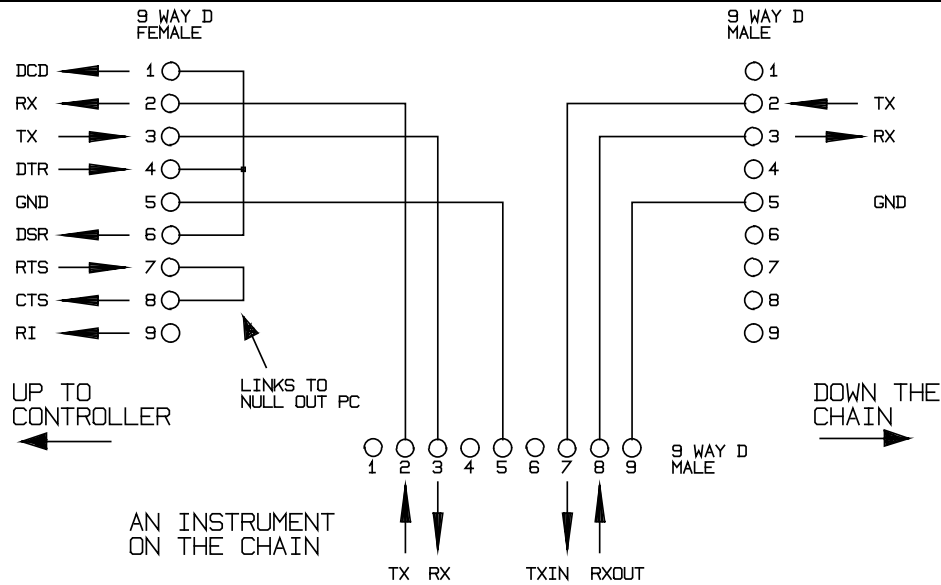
9 WAY D
FEMALE

DCD 1
RX 2
TX 3
DTR 4
GND 5
DSR 6
RTS 7
CTS 8
RI 9

LINKS TO
NULL OUT PC

9 WAY D
MALE

1
2 TX
3 RX
4
5 GND
6
7
8
9

UP TO
CONTROLLER

DOWN THE
CHAIN

1 2 3 4 5 6 7 8 9
9 WAY D
MALE

AN INSTRUMENT
ON THE CHAIN

TX RX TXIN RXOUT